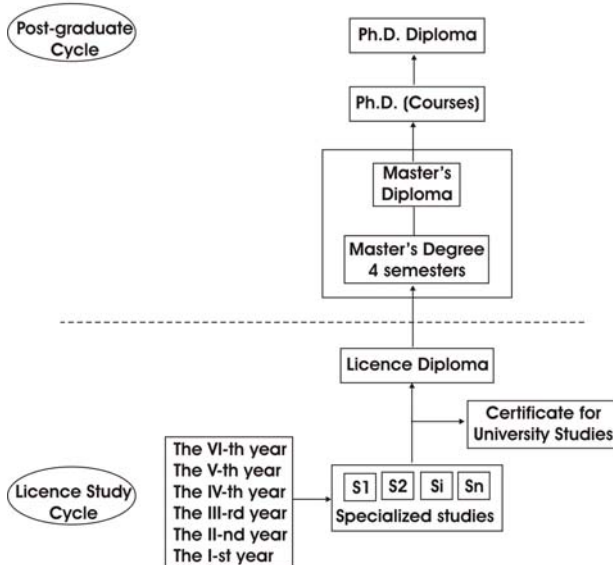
Post-graduate Cycle

Ph.D. Diploma

Ph.D. (Courses)

Master's Diploma

Master's Degree 4 semesters

Licence Diploma

Certificate for University Studies

The VI-th year
The V-th year
The IV-th year
The III-rd year
The II-nd year
The I-st year

Licence Study Cycle

S1 S2 Si Sn

Specialized studies